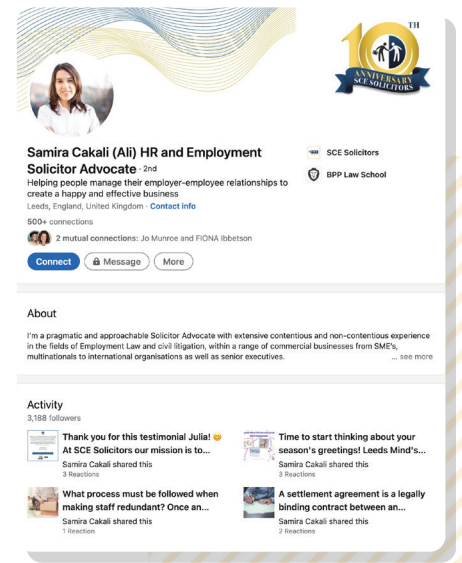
10TH ANNIVERSARY SCE SOLICITORS

Samira Cakali (Ali) HR and Employment Solicitor Advocate · 2nd

Helping people manage their employer-employee relationships to create a happy and effective business

Leeds, England, United Kingdom · Contact info

500+ connections

2 mutual connections: Jo Munroe and FIONA Ibbetson

Connect Message More

SCE Solicitors

BPP Law School

About

I'm a pragmatic and approachable Solicitor Advocate with extensive contentious and non-contentious experience in the fields of Employment Law and civil litigation, within a range of commercial businesses from SME's, multinationals to international organisations as well as senior executives. ... see more

Activity

3,188 followers

Thank you for this testimonial Julia! 😊 At SCE Solicitors our mission is to...
Samira Cakali shared this
3 Reactions

Time to start thinking about your season's greetings! Leeds Mind's...
Samira Cakali shared this
3 Reactions

What process must be followed when making staff redundant? Once an...
Samira Cakali shared this
1 Reaction

A settlement agreement is a legally binding contract between an...
Samira Cakali shared this
2 Reactions